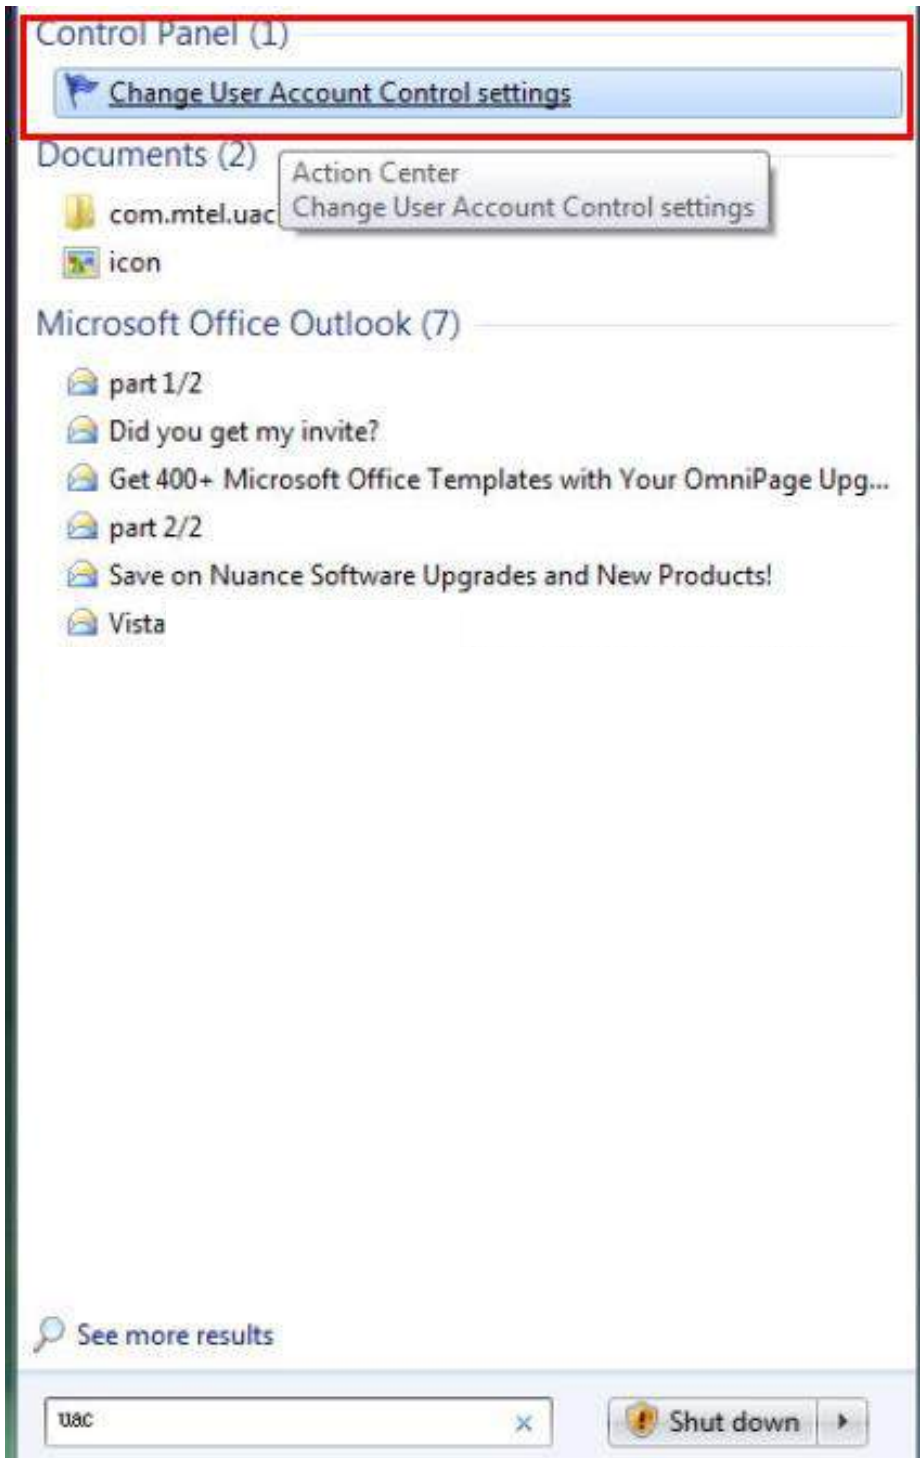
Control Panel (1)

Change User Account Control settings

Documents (2)

com.mtel.uac

Action Center
Change User Account Control settings

icon

Microsoft Office Outlook (7)

part 1/2

Did you get my invite?

Get 400+ Microsoft Office Templates with Your OmniPage Upg...

part 2/2

Save on Nuance Software Upgrades and New Products!

Vista

See more results

uac

Shut down